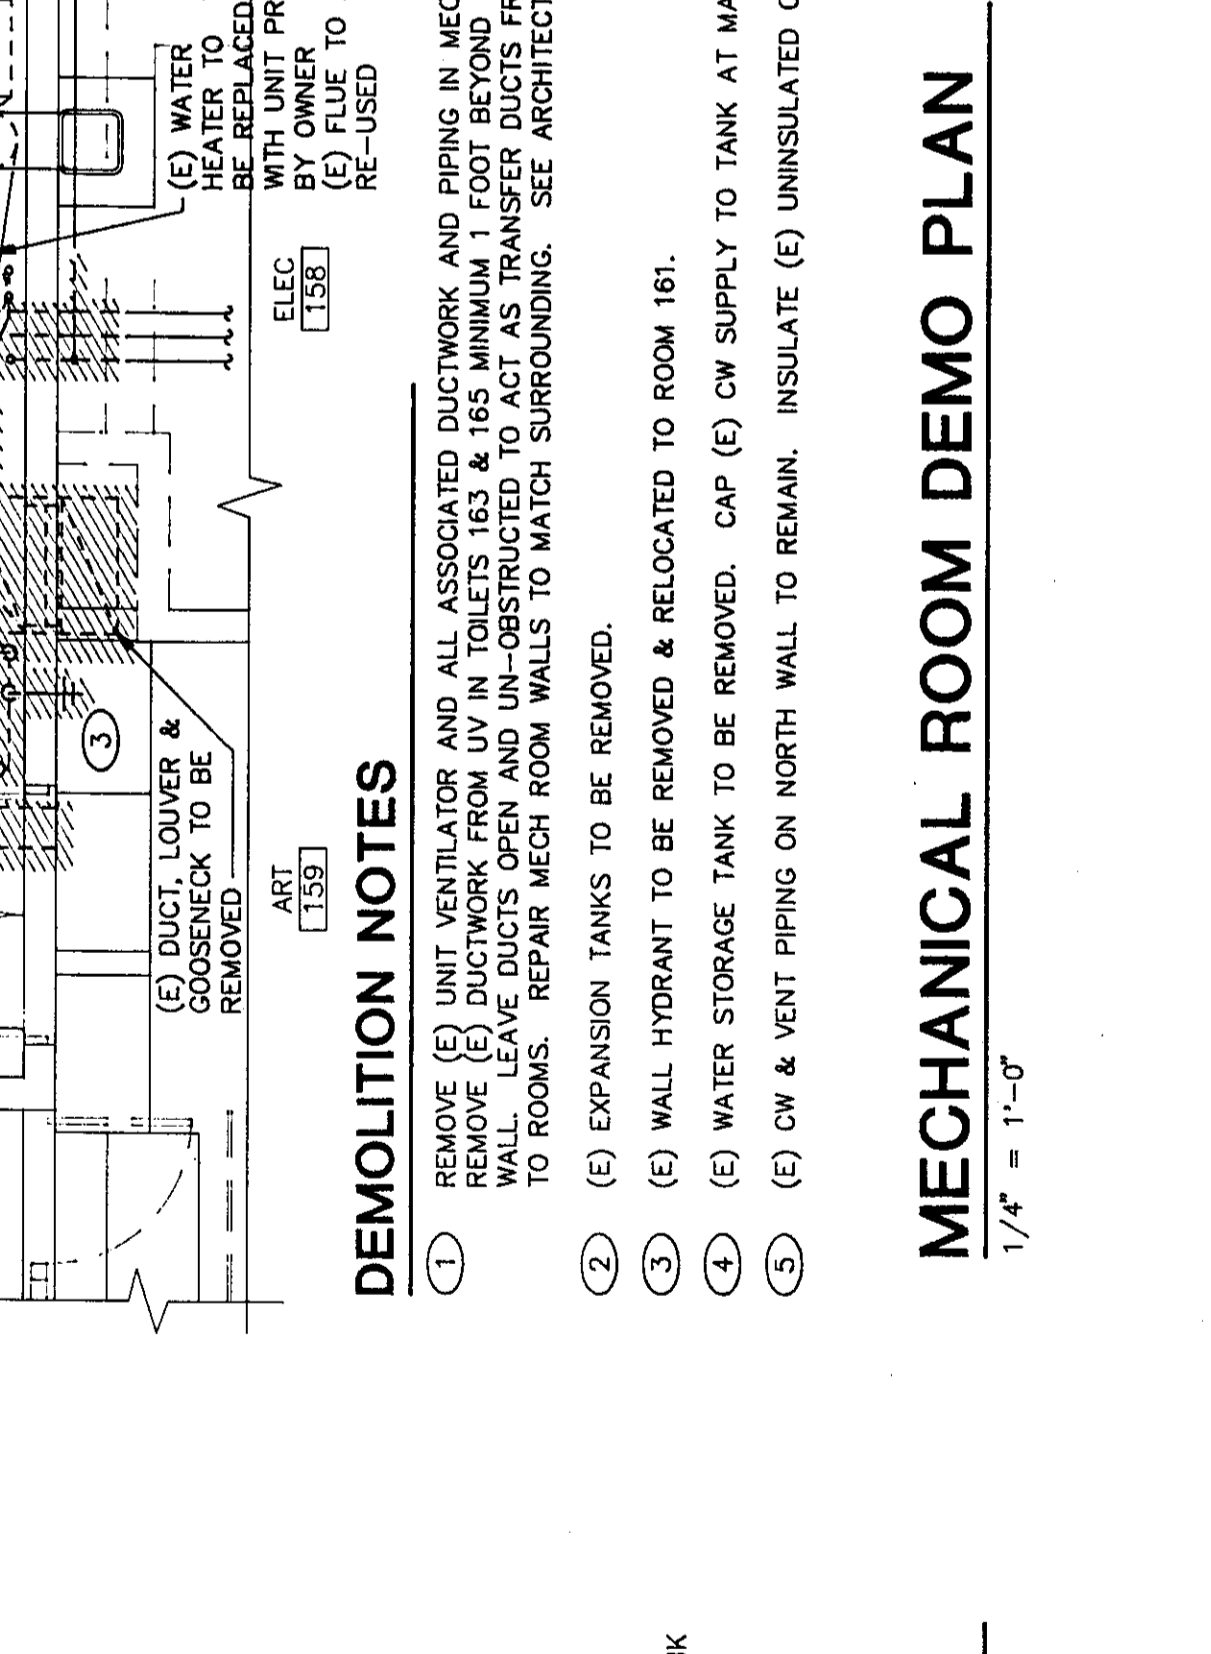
(E) DUCT, LOUVER & GOOSENECK TO BE REMOVED

ART
159

ELEC
158

(E) WATER HEATER TO BE REPLACED WITH UNIT PR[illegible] BY OWNER
(E) FLUE TO RE-USED

3

DEMOLITION NOTES

1 REMOVE (E) UNIT VENTILATOR AND ALL ASSOCIATED DUCTWORK AND PIPING IN MEC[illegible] REMOVE (E) DUCTWORK FROM UV IN TOILETS 163 & 165 MINIMUM 1 FOOT BEYOND WALL. LEAVE DUCTS OPEN AND UN-OBSTRUCTED TO ACT AS TRANSFER DUCTS FR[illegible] TO ROOMS. REPAIR MECH ROOM WALLS TO MATCH SURROUNDING. SEE ARCHITECT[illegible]

2 (E) EXPANSION TANKS TO BE REMOVED.

3 (E) WALL HYDRANT TO BE REMOVED & RELOCATED TO ROOM 161.

4 (E) WATER STORAGE TANK TO BE REMOVED. CAP (E) CW SUPPLY TO TANK AT MA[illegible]

5 (E) CW & VENT PIPING ON NORTH WALL TO REMAIN. INSULATE (E) UNINSULATED C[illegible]

MECHANICAL ROOM DEMO PLAN
1/4" = 1'-0"

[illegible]K